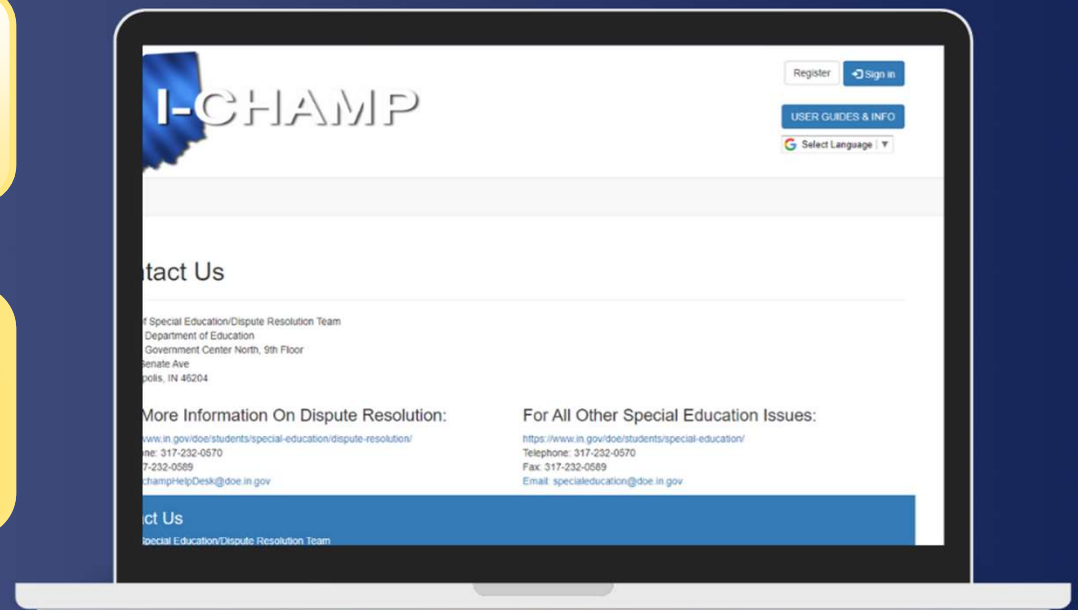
I-CHAMP

Register

Sign in

USER GUIDES & INFO

Select Language

tact Us

f Special Education/Dispute Resolution Team
Department of Education
Government Center North, 9th Floor
Senate Ave
polis, IN 46204

More Information On Dispute Resolution:

www.in.gov/doe/students/special-education/dispute-resolution/
ne: 317-232-0570
17-232-0589
champHelpDesk@doe.in.gov

For All Other Special Education Issues:

https://www.in.gov/doe/students/special-education/
Telephone: 317-232-0570
Fax: 317-232-0589
Email: specialeducation@doe.in.gov

ct Us

Special Education/Dispute Resolution Team